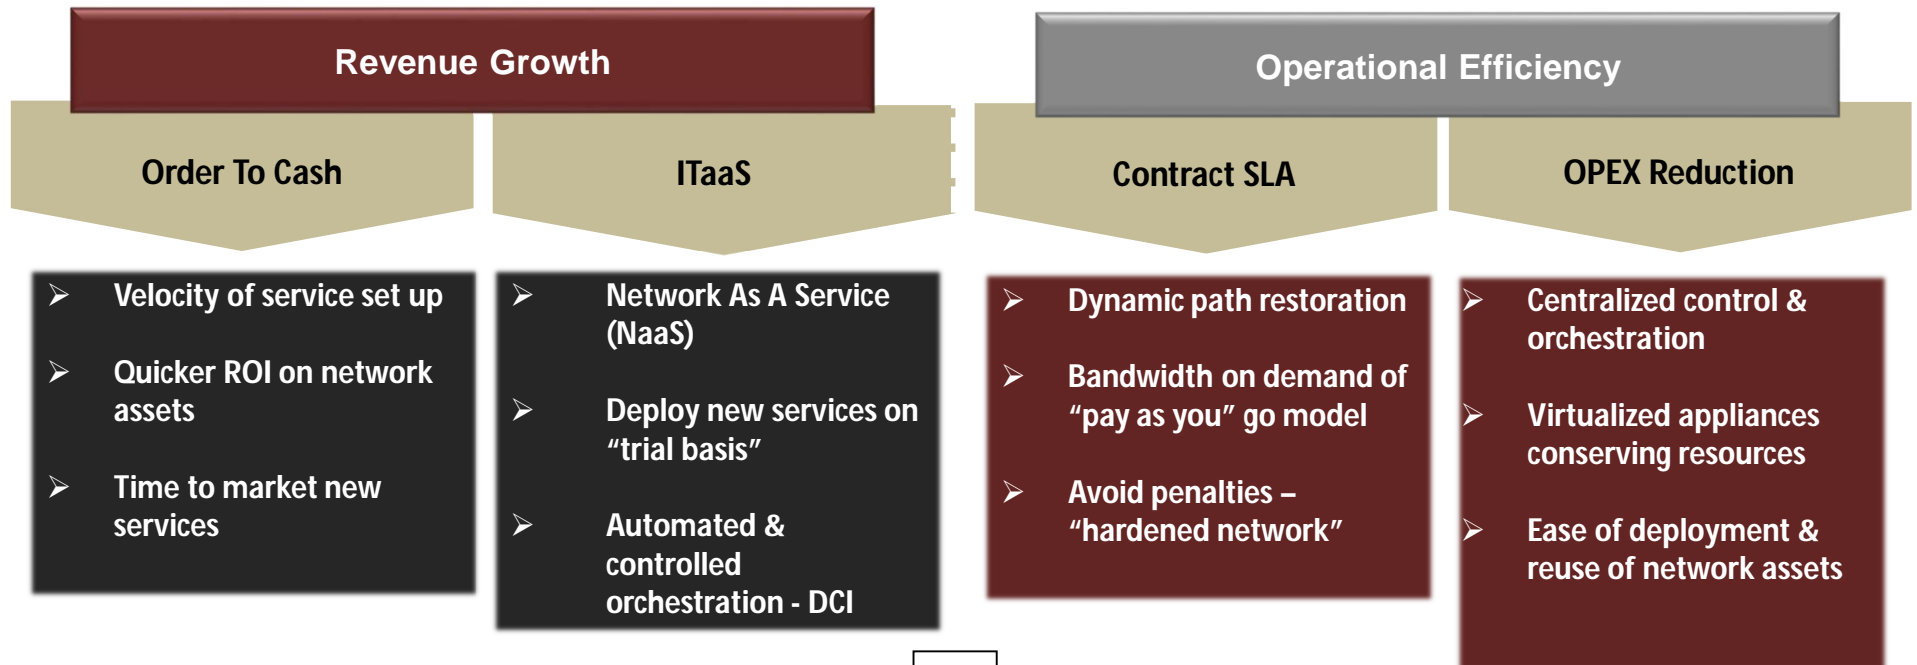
Revenue Growth

Operational Efficiency

Order To Cash

ITaaS

Contract SLA

OPEX Reduction

➢ Velocity of service set up

➢ Quicker ROI on network assets

➢ Time to market new services

➢ Network As A Service (NaaS)

➢ Deploy new services on “trial basis”

➢ Automated & controlled orchestration - DCI

➢ Dynamic path restoration

➢ Bandwidth on demand of “pay as you” go model

➢ Avoid penalties – “hardened network”

➢ Centralized control & orchestration

➢ Virtualized appliances conserving resources

➢ Ease of deployment & reuse of network assets